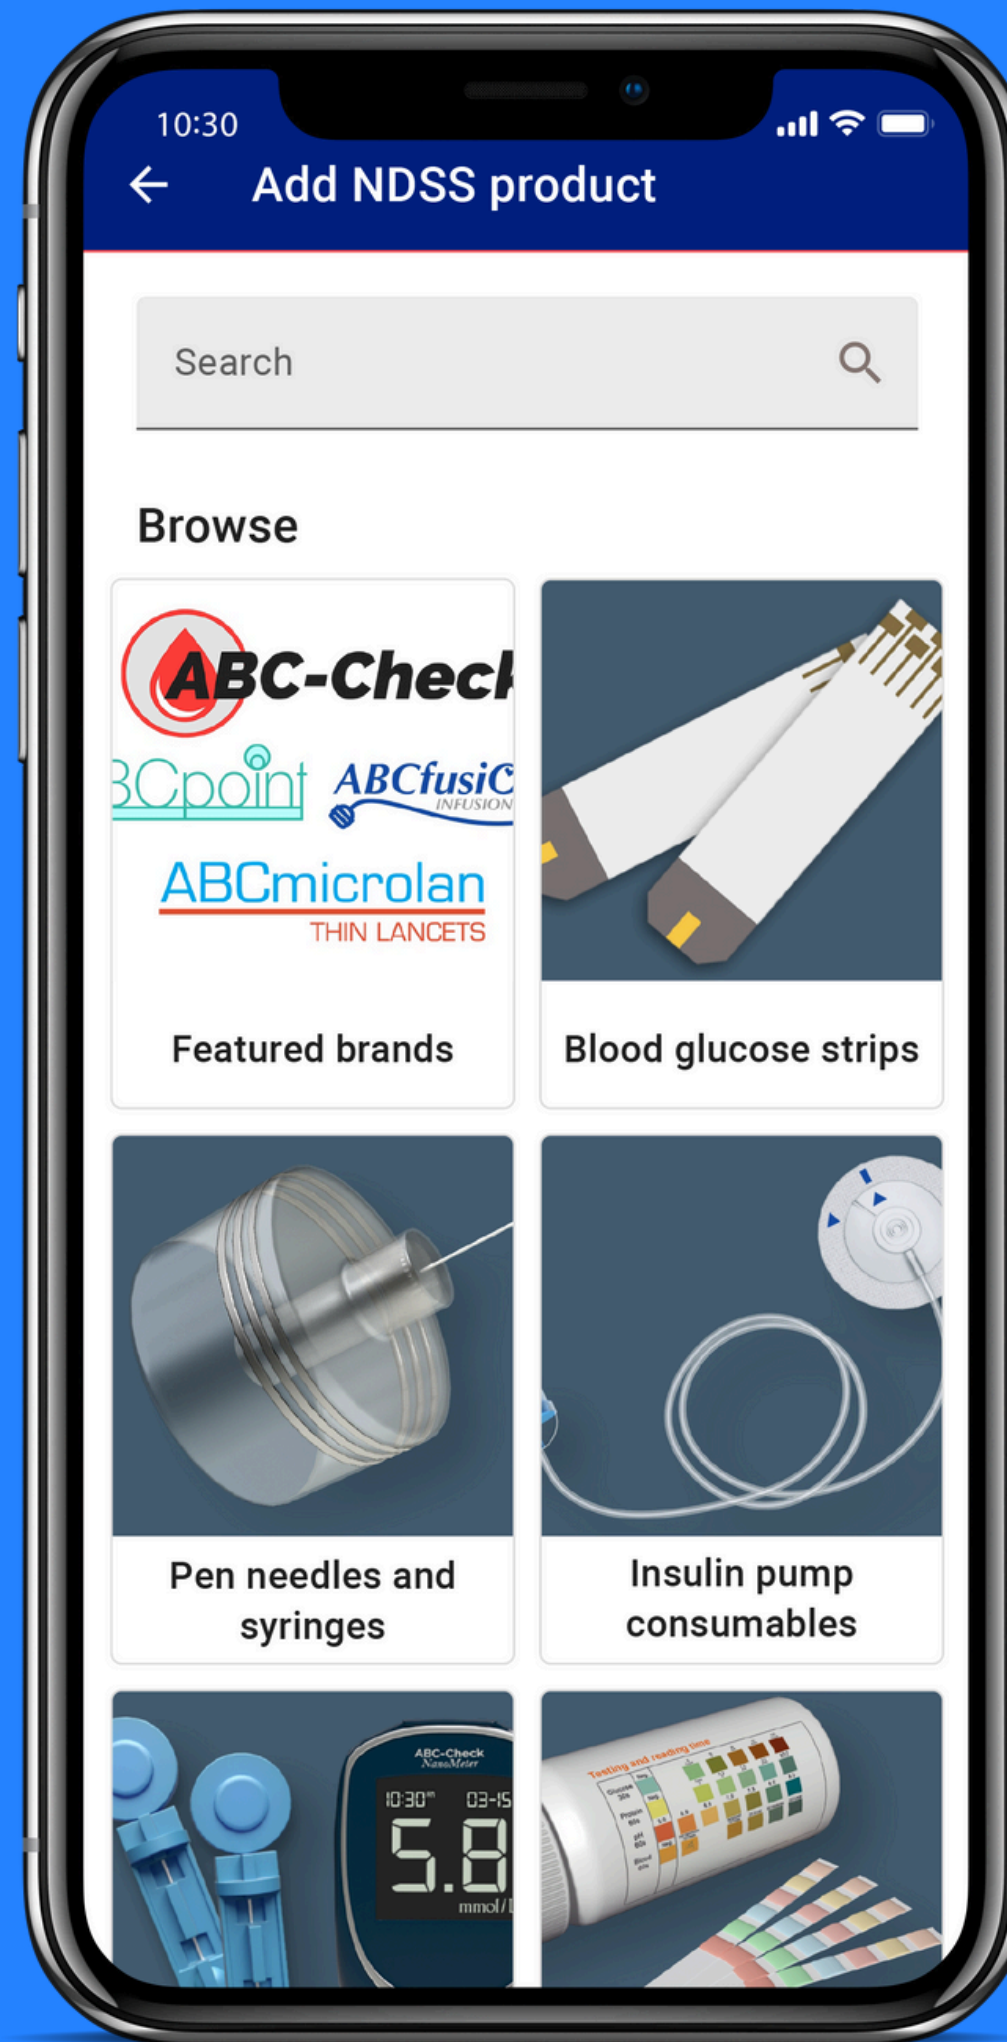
10:30

Add NDSS product

Search

Browse

ABC-Check
BCpoint
ABCfusiC INFUSION
ABCmicrolan THIN LANCETS

Featured brands

Blood glucose strips

Pen needles and syringes

Insulin pump consumables

ABC-Check NanoMeter
10:30 03-15
5.8
mmol/l

Testing and reading time